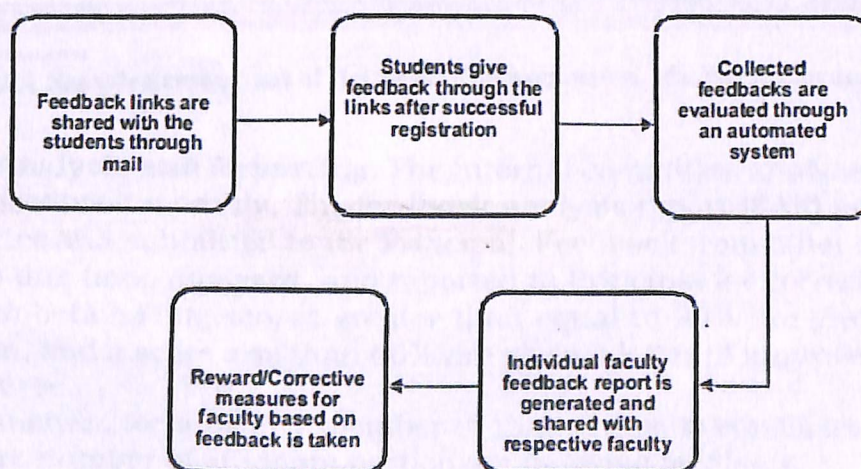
Feedback links are shared with the students through mail

Students give feedback through the links after successful registration

Collected feedbacks are evaluated through an automated system

Individual faculty feedback report is generated and shared with respective faculty

Reward/Corrective measures for faculty based on feedback is taken